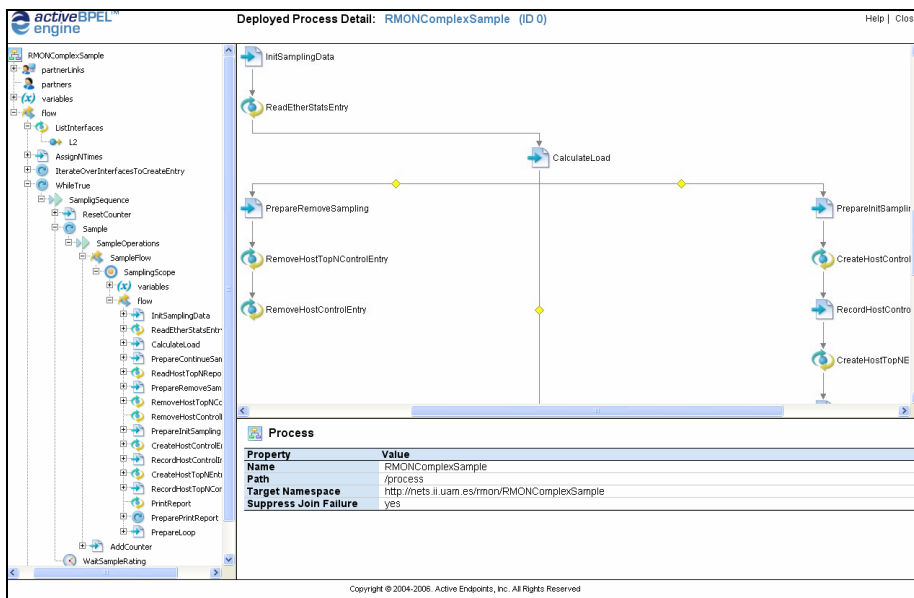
activeBPEL™ engine

Deployed Process Detail: RMONComplexSample (ID 0)

Help | Clos

RMONComplexSample
partnerLinks
partners
variables
flow
ListInterfaces
L2
AssignNTimes
IterateOverInterfacesToCreateEntry
WhileTrue
SampligSequence
ResetCounter
Sample
SampleOperations
SampleFlow
SamplingScope
variables
flow
InitSamplingData
ReadEtherStatsEntr
CalculateLoad
PrepareContinueSan
ReadHostTopNRepo
PrepareRemoveSam
RemoveHostTopNCc
RemoveHostControll
PrepareInitSampling
CreateHostControlEr
RecordHostControlIr
CreateHostTopNEntr
RecordHostTopNCor
PrintReport
PreparePrintReport
PrepareLoop
AddCounter
WaitSampleRating

InitSamplingData
ReadEtherStatsEntry
CalculateLoad
PrepareRemoveSampling
RemoveHostTopNControlEntry
RemoveHostControlEntry
PrepareInitSamplin
CreateHostControl
RecordHostContro
CreateHostTopNE

Process

| Property | Value |
|---|---|
| Name | RMONComplexSample |
| Path | /process |
| Target Namespace | http://nets.ii.uam.es/rmon/RMONComplexSample |
| Suppress Join Failure | yes |

Copyright © 2004-2006. Active Endpoints, Inc. All Rights Reserved